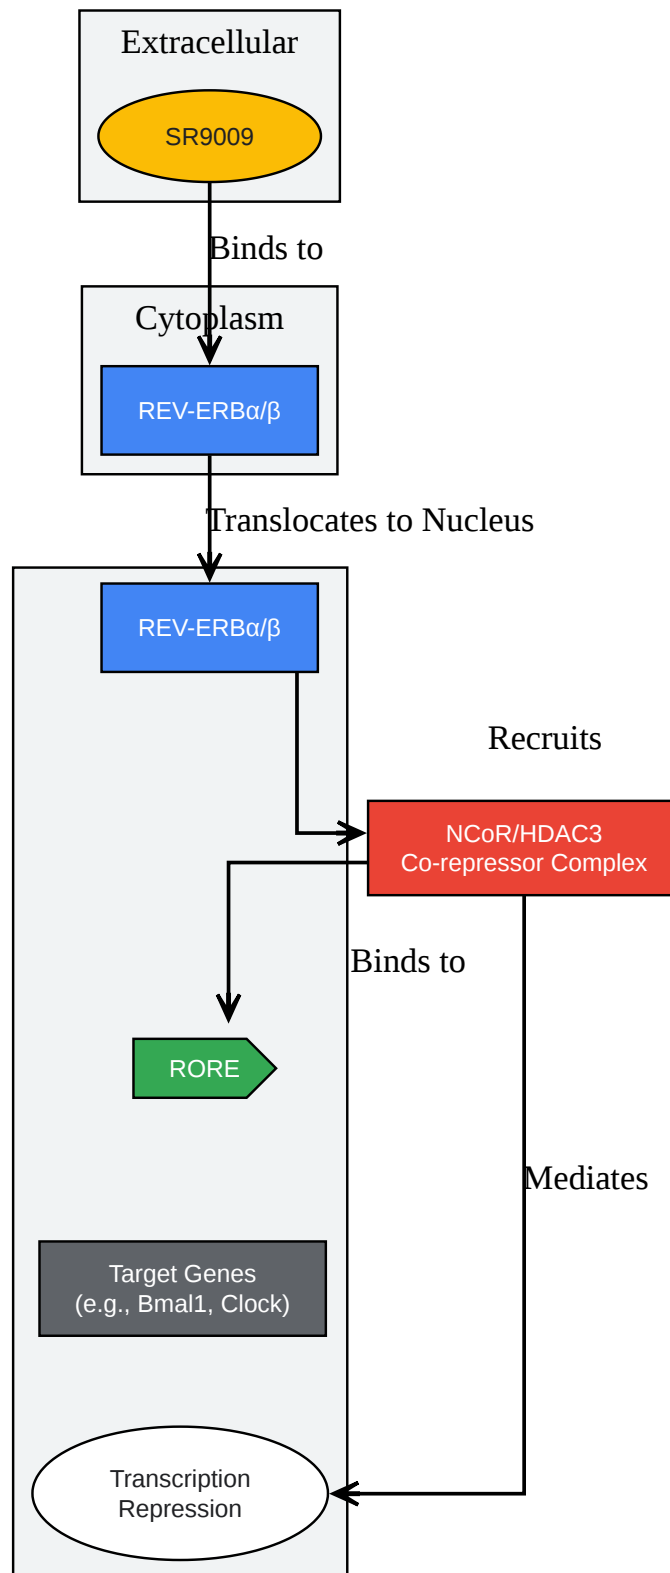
Extracellular

SR9009

Binds to

Cytoplasm

REV-ERBα/β

Translocates to Nucleus

REV-ERBα/β

Recruits

NCoR/HDAC3
Co-repressor Complex

Binds to

RORE

Mediates

Target Genes
(e.g., Bmal1, Clock)

Transcription
Repression